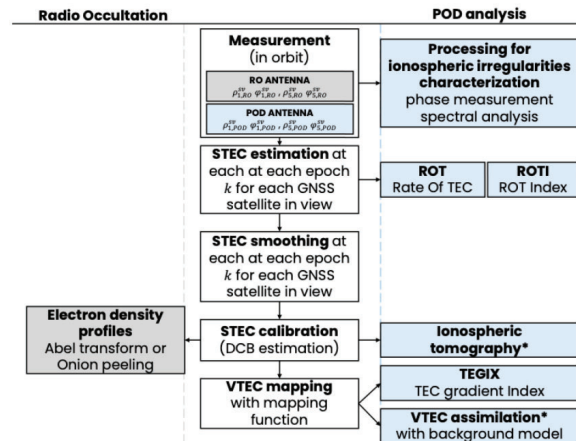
Radio Occultation

POD analysis

Measurement (in orbit)

RO ANTENNA
$\rho_{1,RO}^{sv}\ \varphi_{1,RO}^{sv}, \rho_{5,RO}^{sv}\ \varphi_{5,RO}^{sv}$

POD ANTENNA
$\rho_{1,POD}^{sv}\ \varphi_{1,POD}^{sv}, \rho_{5,POD}^{sv}\ \varphi_{5,POD}^{sv}$

Processing for ionospheric irregularities characterization
phase measurement spectral analysis

STEC estimation at each at each epoch $k$ for each GNSS satellite in view

ROT
Rate Of TEC

ROTI
ROT Index

STEC smoothing at each at each epoch $k$ for each GNSS satellite in view

Electron density profiles
Abel transform or Onion peeling

STEC calibration (DCB estimation)

Ionospheric tomography*

VTEC mapping with mapping function

TEGIX
TEC gradient Index

VTEC assimilation*
with background model